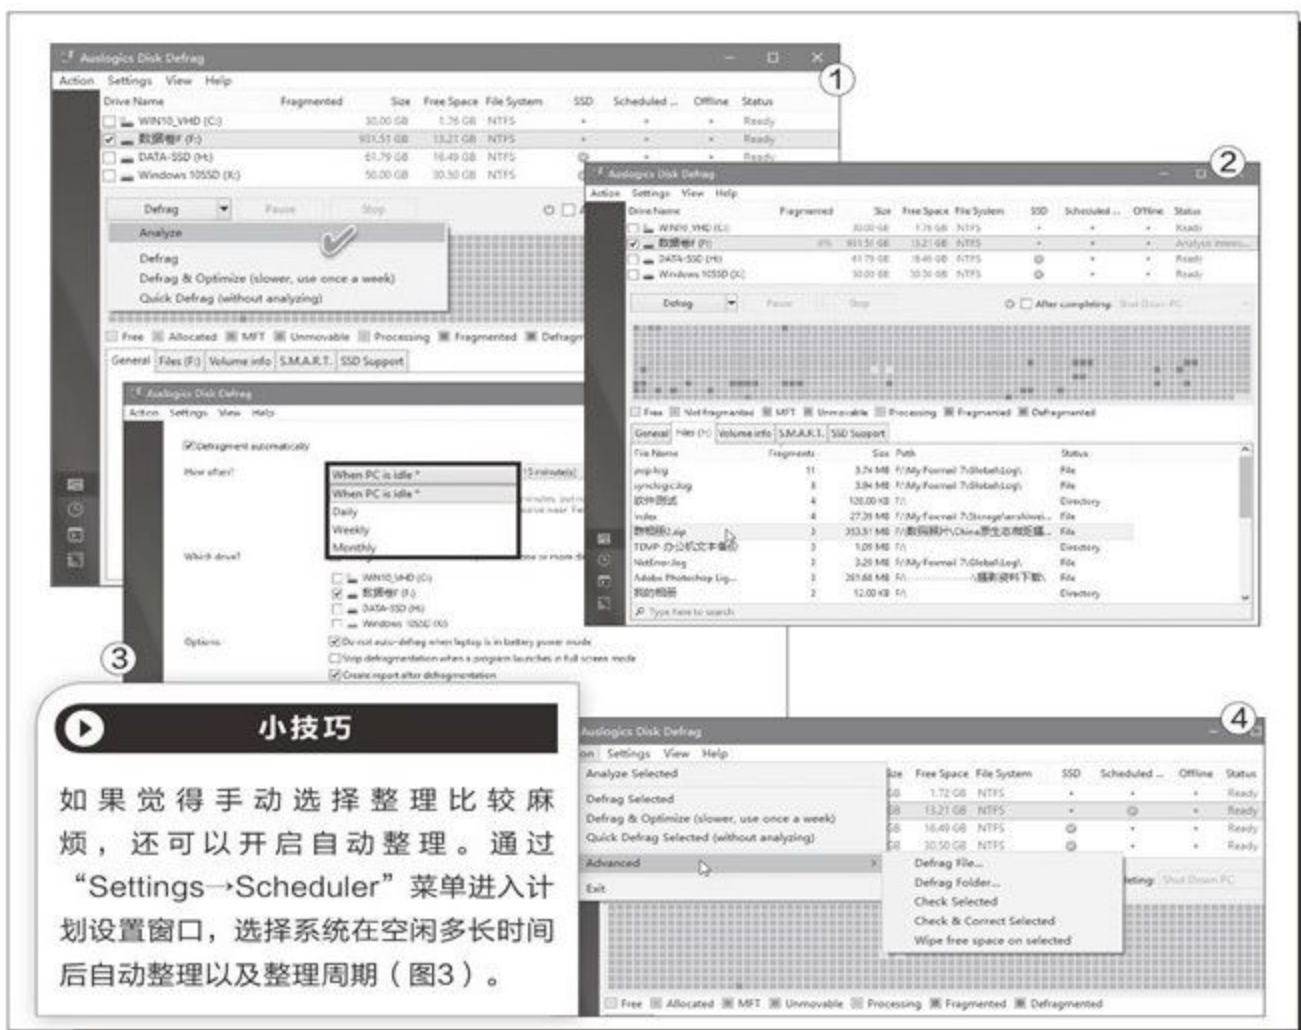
Auslogics Disk Defrag

Action Settings View Help

①

| Drive Name | Fragmented | Size | Free Space | File System | SSD | Scheduled ... | Offline | Status |
|---|---|---|---|---|---|---|---|---|
| WIN10_VHD (C:) | | 30.00 GB | 1.76 GB | NTFS | • | • | • | Ready |
| 数据卷F (F:) | | 931.51 GB | 13.21 GB | NTFS | • | • | • | Ready |
| DATA-SSD (H:) | | 61.79 GB | 16.49 GB | NTFS | | • | • | Ready |
| Windows 10SSD (K:) | | 50.00 GB | 30.50 GB | NTFS | | | | |

Defrag Pause Stop

Analyze

Defrag

Defrag & Optimize (slower, use once a week)

Quick Defrag (without analyzing)

Free Allocated MFT Unmovable Processing Fragmented Defragm

General Files (F:) Volume info S.M.A.R.T. SSD Support

②

Auslogics Disk Defrag

Action Settings View Help

| Drive Name | Fragmented | Size | Free Space | File System | SSD | Scheduled ... | Offline | Status |
|---|---|---|---|---|---|---|---|---|
| WIN10_VHD (C:) | | 30.00 GB | 1.76 GB | NTFS | • | • | • | Ready |
| 数据卷F (F:) | 0% | 931.51 GB | 13.21 GB | NTFS | • | • | • | Analysis interru... |
| DATA-SSD (H:) | | 61.79 GB | 16.49 GB | NTFS | | • | • | Ready |
| Windows 10SSD (K:) | | 50.00 GB | 30.50 GB | NTFS | | • | • | Ready |

Defrag Pause Stop After completing: Shut Down PC

Free Not fragmented MFT Unmovable Processing Fragmented Defragmented

General Files (F:) Volume info S.M.A.R.T. SSD Support

| File Name | Fragments | Size | Path | Status |
|---|---|---|---|---|
| pop.log | 11 | 3.74 MB | F:\My Foxmail 7\Global\Log\ | File |
| synclogic.log | 8 | 3.94 MB | F:\My Foxmail 7\Global\Log\ | File |
| 软件图式 | 4 | 128.00 KB | F:\ | Directory |
| index | 4 | 27.39 MB | F:\My Foxmail 7\Storage\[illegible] | File |
| 数据图2.zip | 3 | 353.51 MB | F:\数据图片\China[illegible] | File |
| TDVP 办公机文本备份 | 3 | 1.09 MB | F:\ | Directory |
| NetError.log | 3 | 3.29 MB | F:\My Foxmail 7\Global\Log\ | File |
| Adobe Photoshop Lig... | 3 | 201.66 MB | F:\ ...\摄影资料下载\ | File |
| 我的相册 | 2 | 12.00 KB | F:\ | Directory |

Type here to search

③

Auslogics Disk Defrag

Action Settings View Help

Defragment automatically

How often? When PC is idle * 15 minute(s)

When PC is idle *

Daily

Weekly

Monthly

Which drive?

WIN10_VHD (C:)

数据卷F (F:)

DATA-SSD (H:)

Windows 10SSD (K:)

Options

Do not auto-defrag when laptop is in battery power mode

Stop defragmentation when a program launches in full screen mode

Create report after defragmentation

小技巧

如果觉得手动选择整理比较麻烦，还可以开启自动整理。通过“Settings→Scheduler”菜单进入计划设置窗口，选择系统在空闲多长时间后自动整理以及整理周期（图3）。

④

Auslogics Disk Defrag

on Settings View Help

Analyze Selected

Defrag Selected

Defrag & Optimize (slower, use once a week)

Quick Defrag Selected (without analyzing)

Advanced

Exit

Defrag File...

Defrag Folder...

Check Selected

Check & Correct Selected

Wipe free space on selected

| Size | Free Space | File System | SSD | Scheduled ... | Offline | Status |
|---|---|---|---|---|---|---|
| GB | 1.72 GB | NTFS | • | • | • | Ready |
| GB | 13.21 GB | NTFS | • | • | • | Ready |
| GB | 16.49 GB | NTFS | | • | • | Ready |
| GB | 30.50 GB | NTFS | | • | • | Ready |

leting: Shut Down PC

Free Allocated MFT Unmovable Processing Fragmented Defragmented